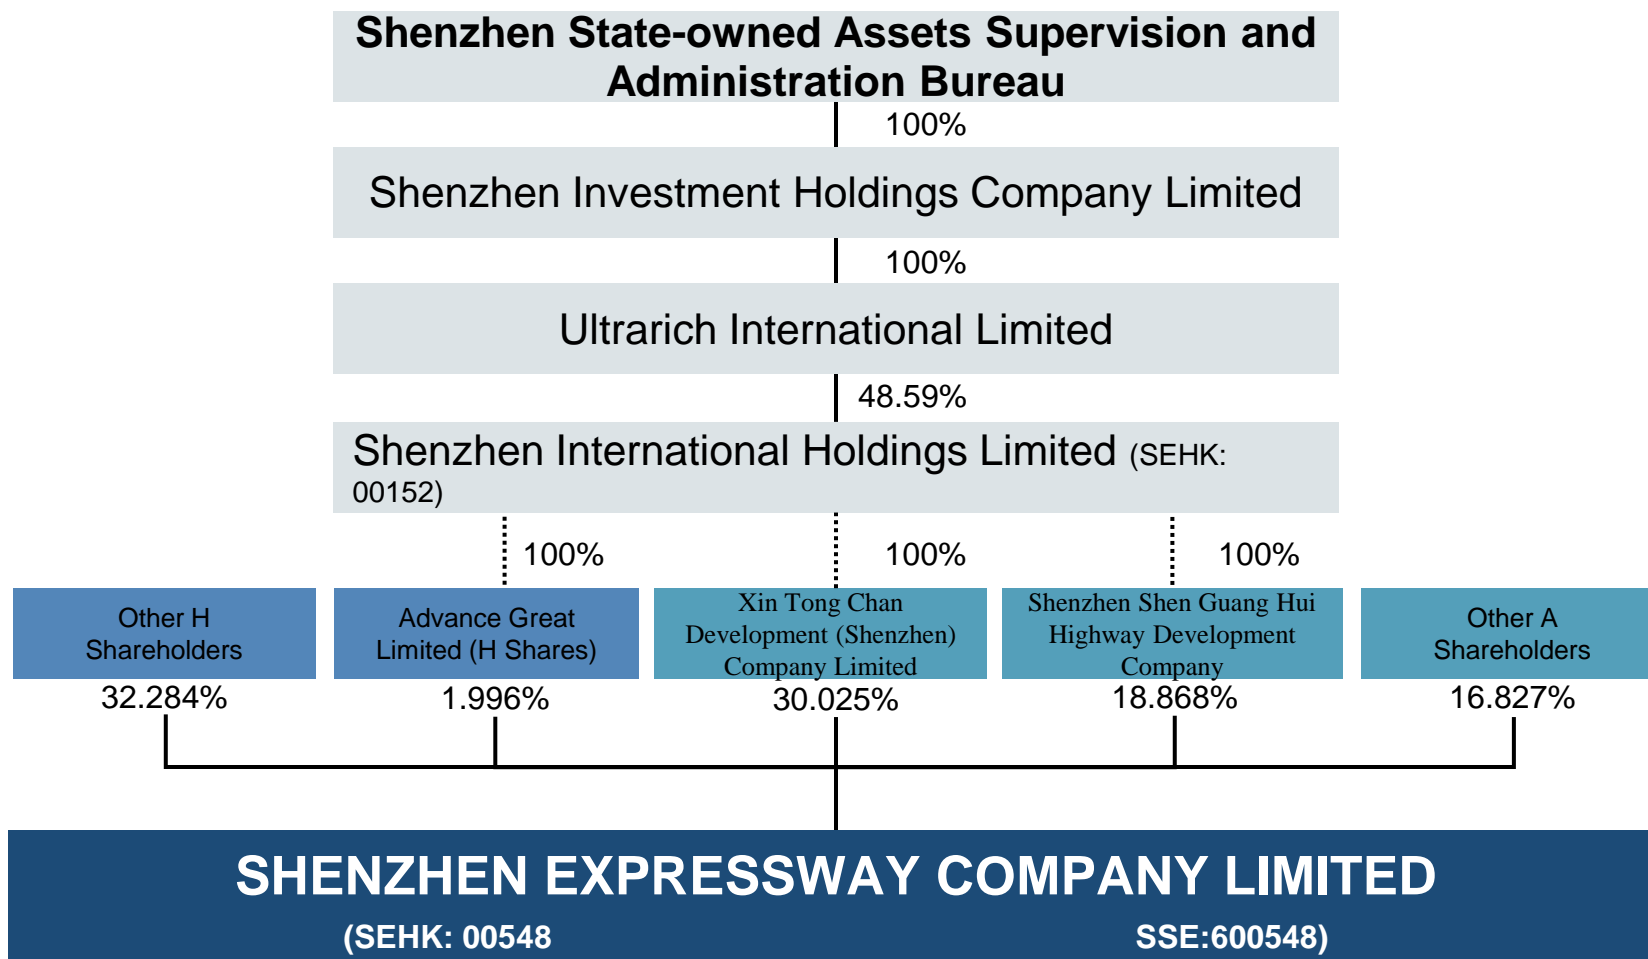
Shenzhen State-owned Assets Supervision and Administration Bureau

100%

Shenzhen Investment Holdings Company Limited

100%

Ultrarich International Limited

48.59%

Shenzhen International Holdings Limited (SEHK: 00152)

100%

100%

100%

Other H Shareholders

32.284%

Advance Great Limited (H Shares)

1.996%

Xin Tong Chan Development (Shenzhen) Company Limited

30.025%

Shenzhen Shen Guang Hui Highway Development Company

18.868%

Other A Shareholders

16.827%

SHENZHEN EXPRESSWAY COMPANY LIMITED

(SEHK: 00548 SSE:600548)